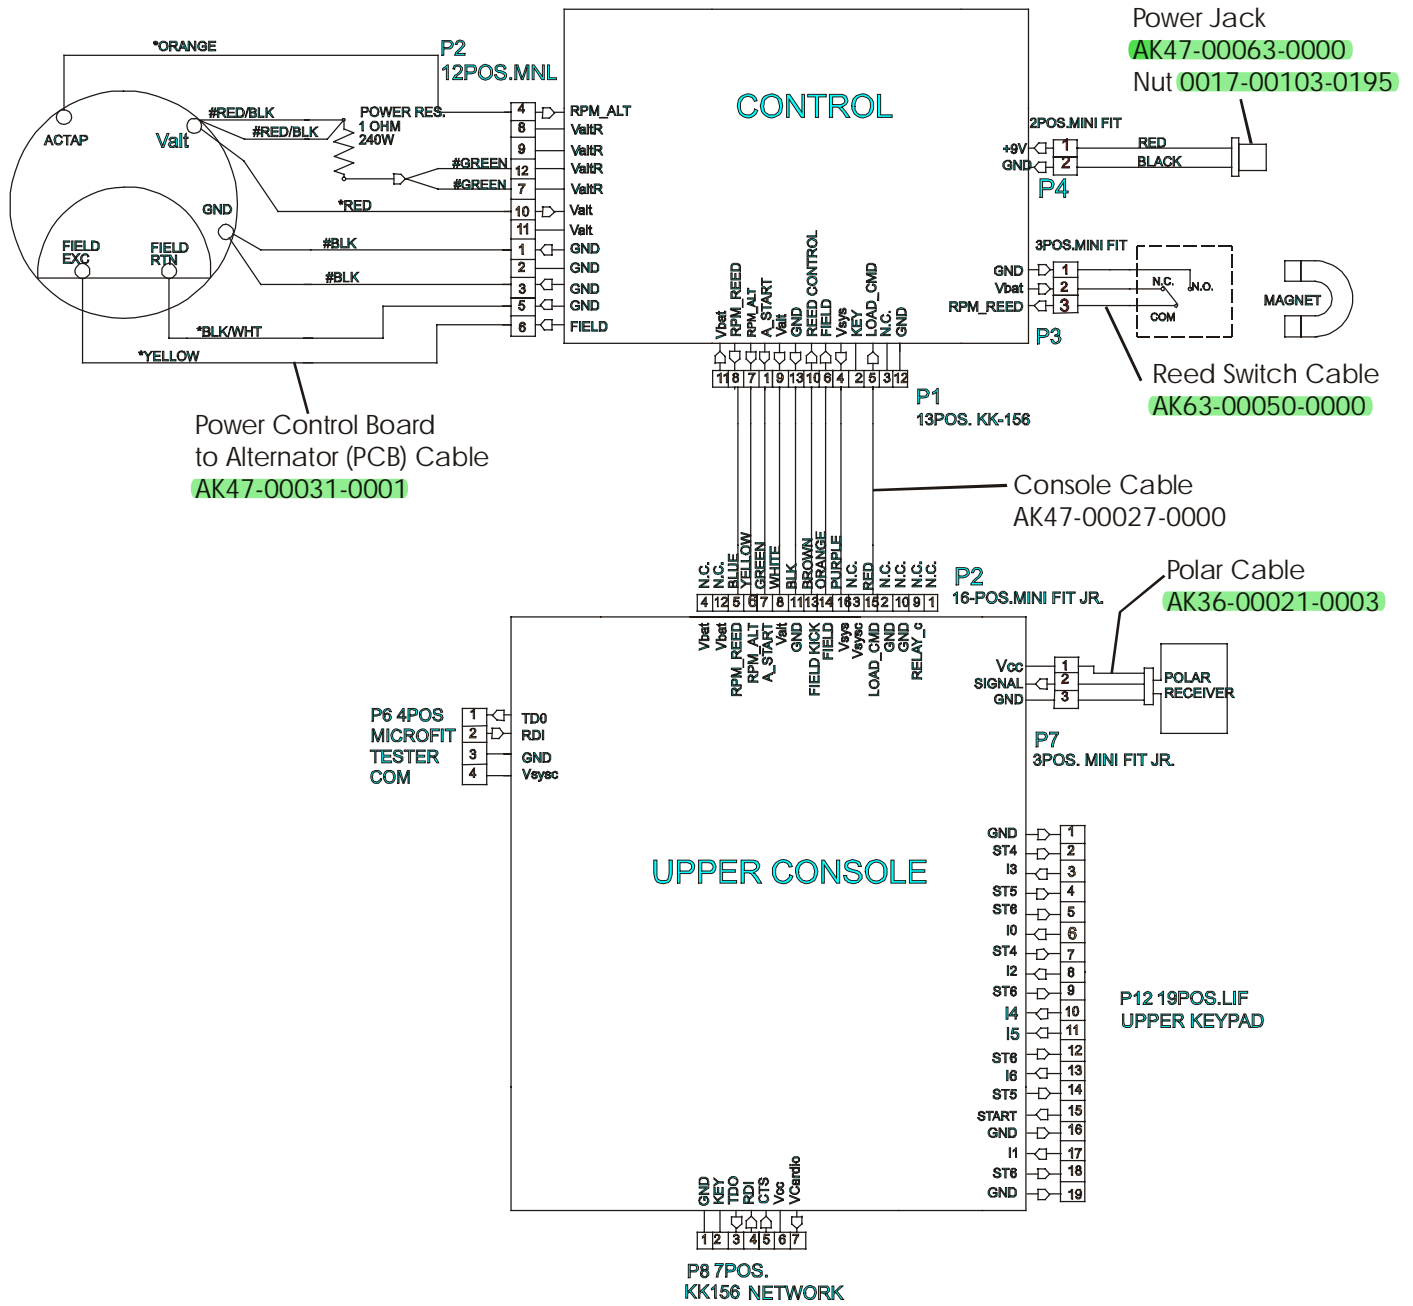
*ORANGE

P2
12POS.MNL

CONTROL

Power Jack
AK47-00063-0000
Nut 0017-00103-0195

ACTAP
Valt
#RED/BLK
#RED/BLK
POWER RES.
1 OHM
240W
#GREEN
#GREEN
*RED
GND
#BLK
#BLK
FIELD EXC
FIELD RTN
*BLK/WHT
*YELLOW

4 RPM_ALT
8 ValtR
9 ValtR
12 ValtR
7 ValtR
10 Valt
11 Valt
1 GND
2 GND
3 GND
5 GND
6 FIELD

Vbat RPM_REED RPM_ALT A_START Valt GND REED CONTROL FIELD Vsys KEY LOAD_CMD N.C. GND

11 8 7 1 9 13 10 6 4 2 5 3 12

P1
13POS. KK-156

2POS.MINI FIT
+9V 1 RED
GND 2 BLACK
P4

3POS.MINI FIT
GND 1
Vbat 2
RPM_REED 3
P3
N.C.
N.O.
COM
MAGNET

Reed Switch Cable
AK63-00050-0000

Power Control Board
to Alternator (PCB) Cable
AK47-00031-0001

Console Cable
AK47-00027-0000

N.C. N.C. BLUE YELLOW GREEN WHITE BLK BROWN ORANGE PURPLE N.C. RED N.C. N.C. N.C. N.C.

4 12 5 6 7 8 11 13 14 16 3 15 2 10 9 1

P2
16-POS.MINI FIT JR.

Polar Cable
AK36-00021-0003

Vbat Vbat RPM_REED RPM_ALT A_START Valt GND FIELD KICK FIELD Vsys Vsysc LOAD_CMD GND GND RELAY_c

Vcc 1
SIGNAL 2
GND 3
POLAR RECEIVER
P7
3POS. MINI FIT JR.

P6 4POS
MICROFIT
TESTER
COM
1 TD0
2 RDI
3 GND
4 Vsysc

UPPER CONSOLE

GND 1
ST4 2
I3 3
ST5 4
ST8 5
I0 6
ST4 7
I2 8
ST6 9
I4 10
I5 11
ST6 12
I6 13
ST5 14
START 15
GND 16
I1 17
ST8 18
GND 19

P12 19POS.LIF
UPPER KEYPAD

GND KEY TDO RDI CTS Vcc VCardio
1 2 3 4 5 6 7

P8 7POS.
KK156 NETWORK